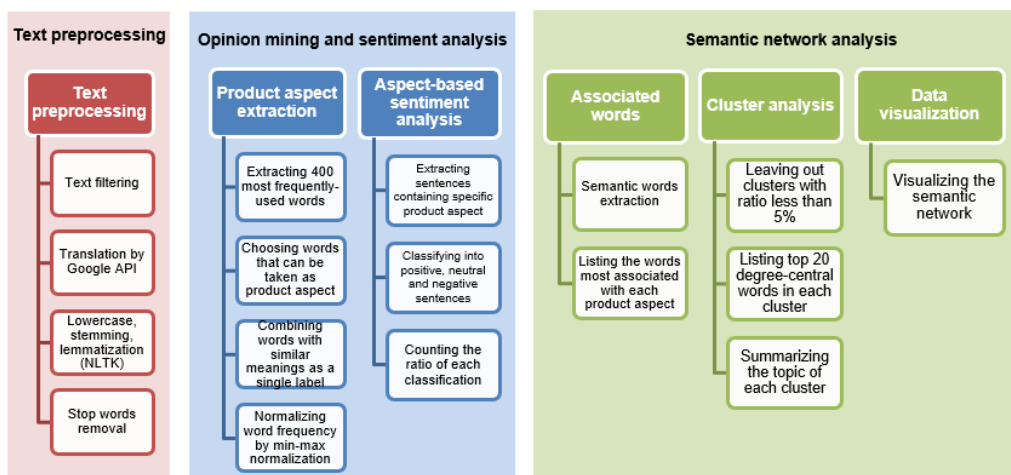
Text preprocessing

Text preprocessing

Text filtering

Translation by Google API

Lowercase, stemming, lemmatization (NLTK)

Stop words removal

Opinion mining and sentiment analysis

Product aspect extraction

Extracting 400 most frequently-used words

Choosing words that can be taken as product aspect

Combining words with similar meanings as a single label

Normalizing word frequency by min-max normalization

Aspect-based sentiment analysis

Extracting sentences containing specific product aspect

Classifying into positive, neutral and negative sentences

Counting the ratio of each classification

Semantic network analysis

Associated words

Semantic words extraction

Listing the words most associated with each product aspect

Cluster analysis

Leaving out clusters with ratio less than 5%

Listing top 20 degree-central words in each cluster

Summarizing the topic of each cluster

Data visualization

Visualizing the semantic network